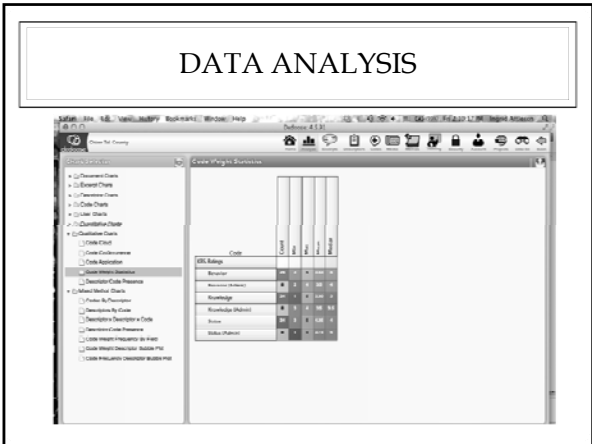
DATA ANALYSIS

Safari File Edit View History Bookmarks Window Help

Dedoose 4.1.3

Choose Charts

Code Weight Statistics

Document Charts
Excerpt Charts
Descriptor Charts
Code Charts
User Charts
Quantitative Charts
Qualitative Charts
Code Cloud
Code Co-Occurrence
Code Application
Code Weight Statistics
Descriptor Code Presence
Mixed Method Charts
Excerpt By Descriptor
Descriptors By Code
Descriptor x Descriptor x Code
Descriptor Code Presence
Code Weight Frequency By Field
Code Weight Descriptor Bubble Plot
Code Frequency Descriptor Bubble Plot

| Code | Count | Min | Max | Mean | Median |
|---|---|---|---|---|---|
| KBL Ratings | | | | | |
| Behavior | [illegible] | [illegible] | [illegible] | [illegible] | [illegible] |
| Behavior (Admin) | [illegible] | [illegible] | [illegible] | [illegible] | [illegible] |
| Knowledge | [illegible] | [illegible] | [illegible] | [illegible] | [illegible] |
| Knowledge (Admin) | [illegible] | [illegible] | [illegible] | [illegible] | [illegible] |
| Status | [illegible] | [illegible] | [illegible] | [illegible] | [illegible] |
| Status (Admin) | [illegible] | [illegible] | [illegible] | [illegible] | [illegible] |